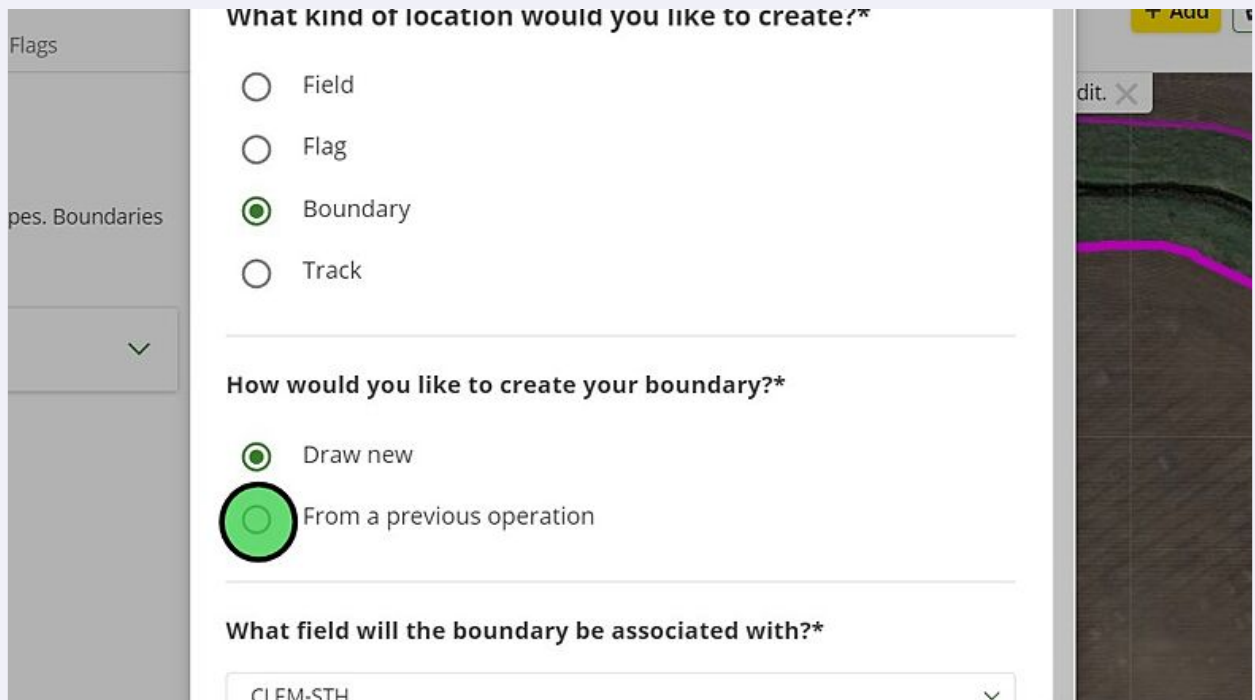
Flags

pes. Boundaries

What kind of location would you like to create?*

Field

Flag

Boundary

Track

How would you like to create your boundary?*

Draw new

From a previous operation

What field will the boundary be associated with?*

CLEM-STH

+ Add

dit.